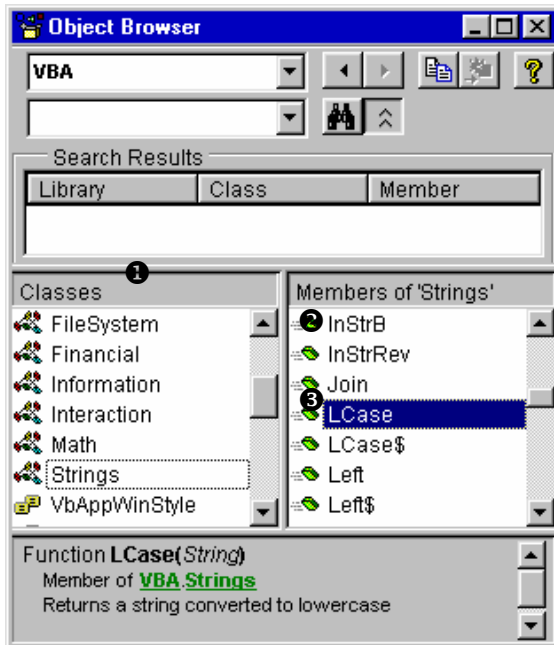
Object Browser

VBA

Search Results

| Library | Class | Member |
|---|---|---|
| | | |

❶

Classes
FileSystem
Financial
Information
Interaction
Math
Strings
VbAppWinStyle

Members of 'Strings'
❷ InStrB
InStrRev
Join
❸ LCase
LCase$
Left
Left$

Function **LCase**(*String*)
Member of **VBA.Strings**
Returns a string converted to lowercase